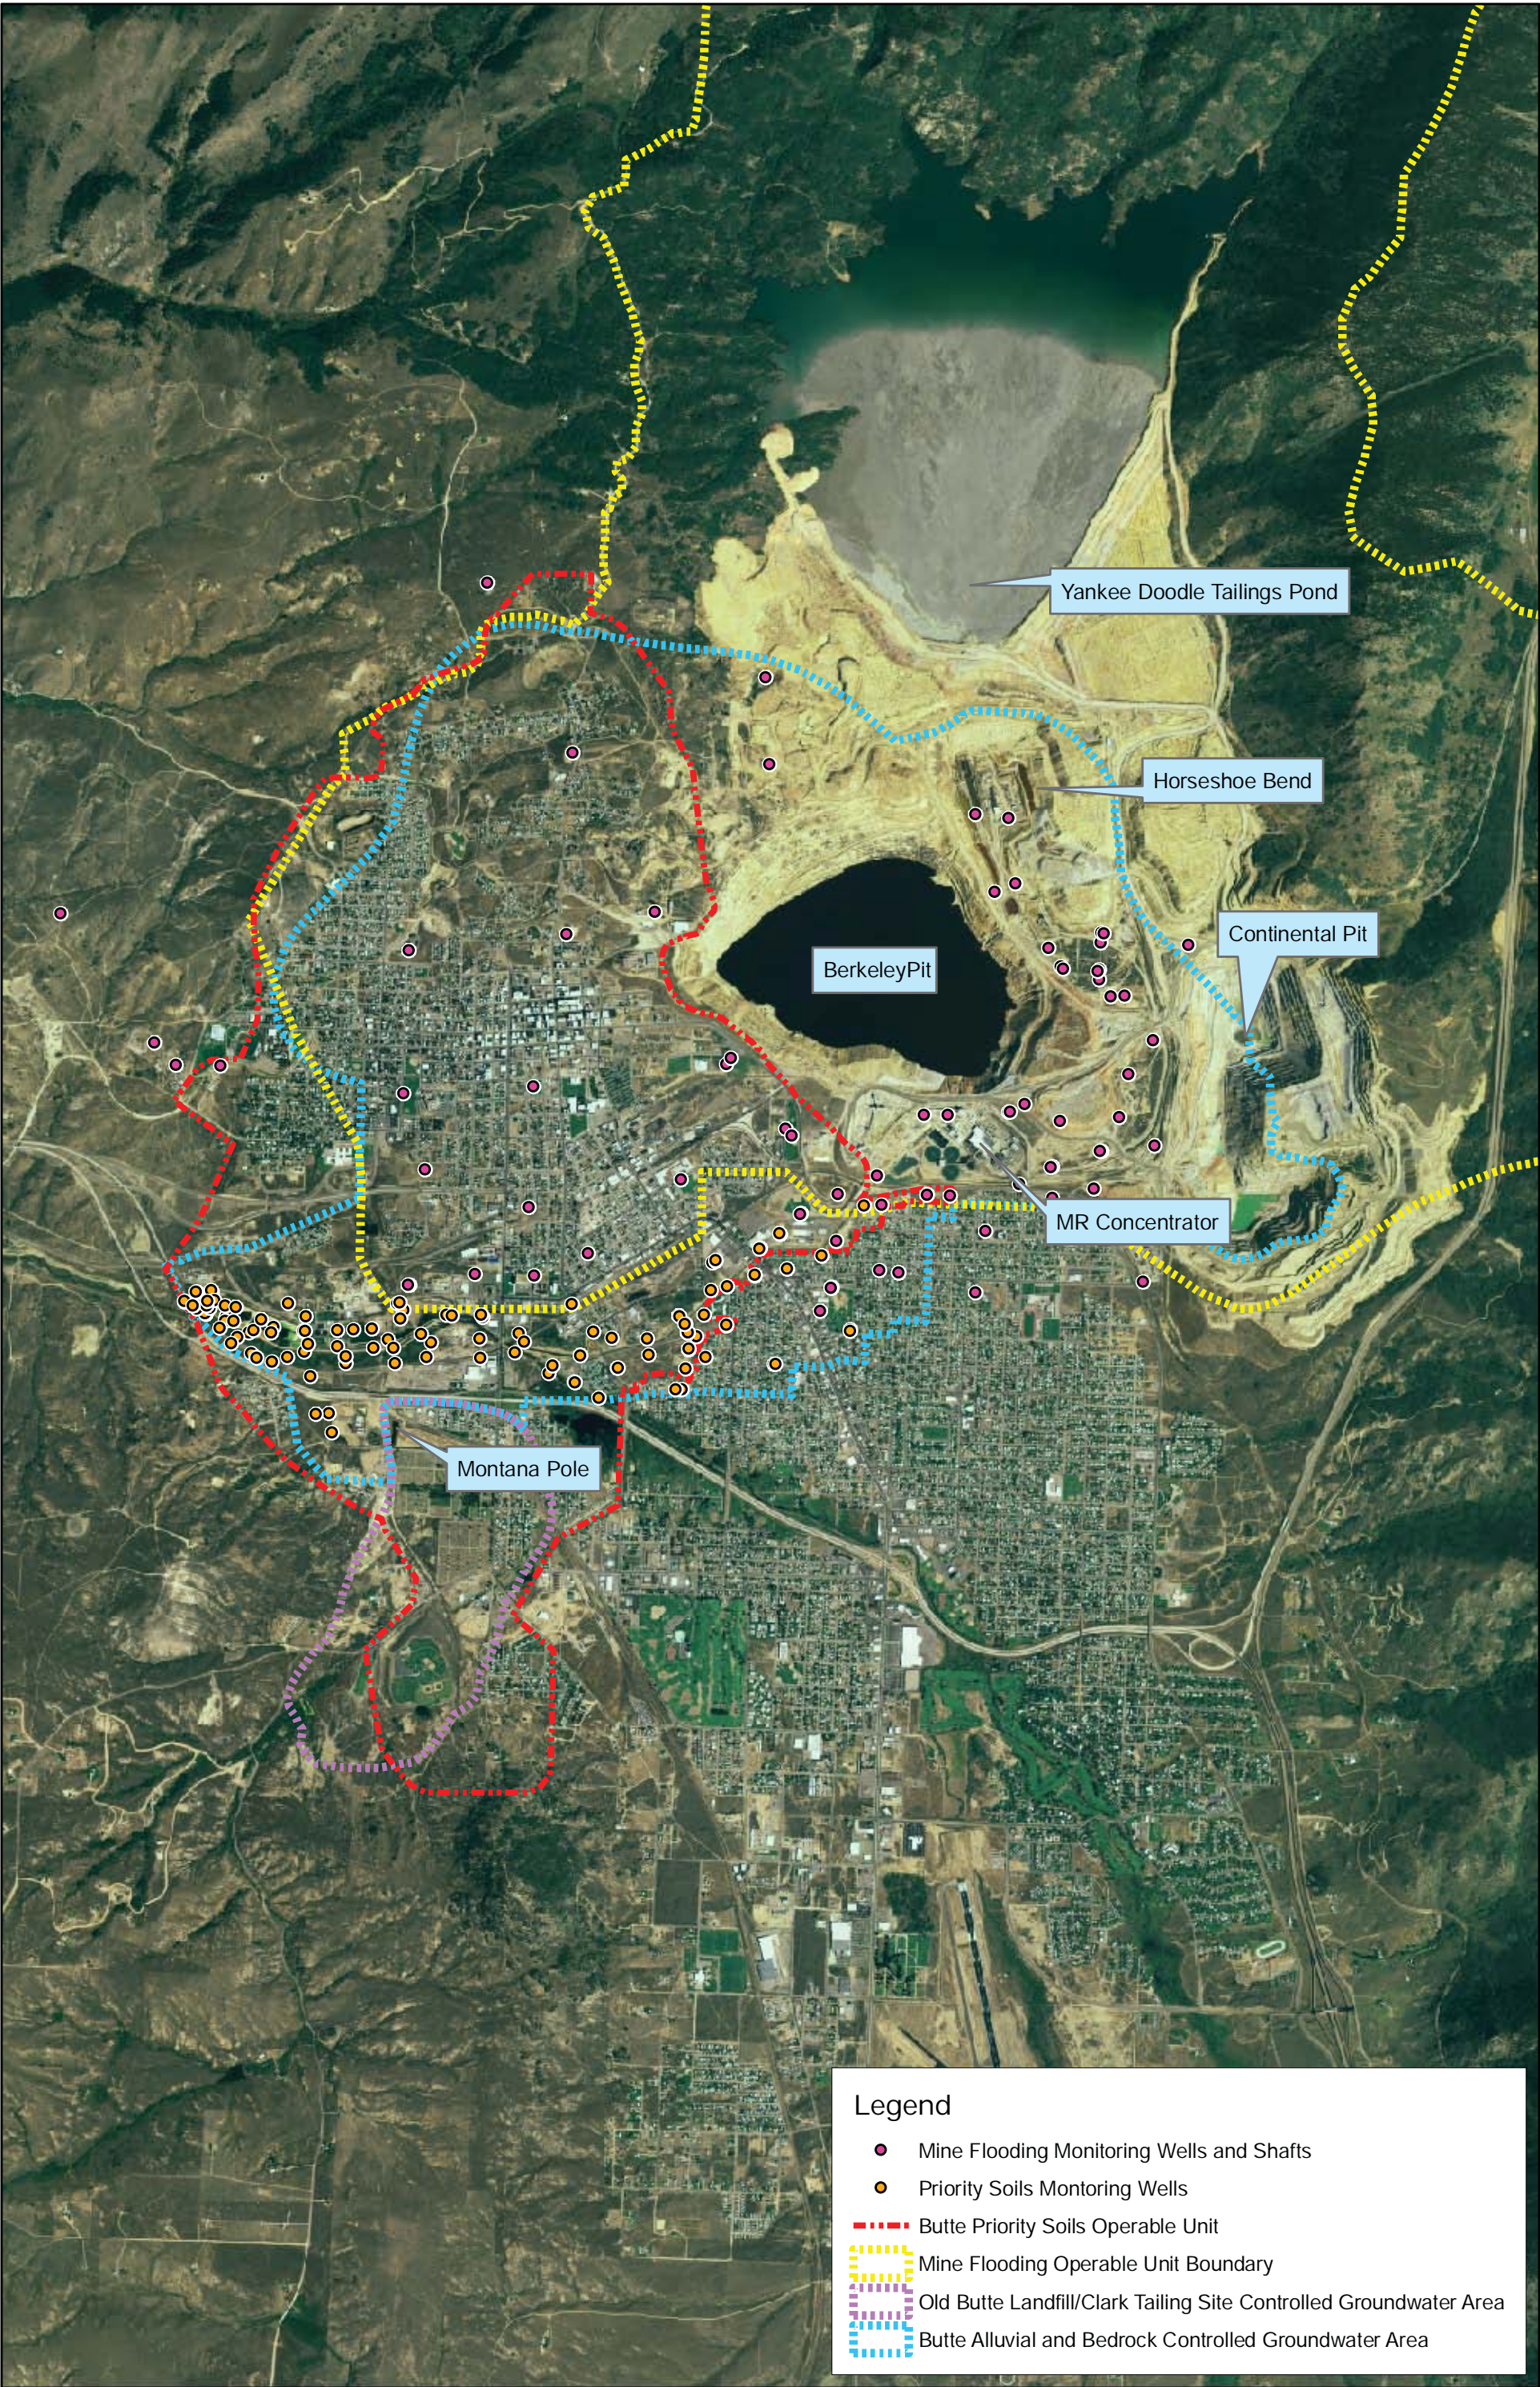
Yankee Doodle Tailings Pond

Horseshoe Bend

Continental Pit

BerkeleyPit

MR Concentrator

Montana Pole

Legend
Mine Flooding Monitoring Wells and Shafts
Priority Soils Montoring Wells
Butte Priority Soils Operable Unit
Mine Flooding Operable Unit Boundary
Old Butte Landfill/Clark Tailing Site Controlled Groundwater Area
Butte Alluvial and Bedrock Controlled Groundwater Area